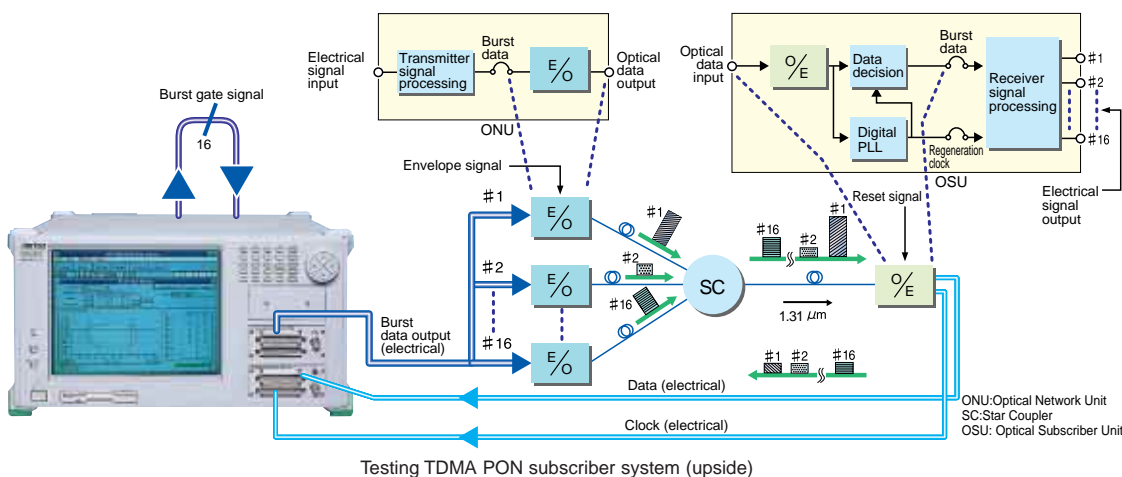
Electrical signal input

Transmitter signal processing

Burst data

E/O

Optical data output

ONU

Optical data input

O/E

Data decision

Burst data

Receiver signal processing

#1

#2

#16

Digital PLL

Regeneration clock

OSU

Burst gate signal

16

Envelope signal

Reset signal

Electrical signal output

#1

E/O

#1

#16

#2

#1

#2

E/O

#2

SC

O/E

#16

1.31 $\mu$m

Burst data output (electrical)

#16

E/O

#1

#2

#16

Data (electrical)

Clock (electrical)

ONU:Optical Network Unit
SC:Star Coupler
OSU: Optical Subscriber Unit

Testing TDMA PON subscriber system (upside)